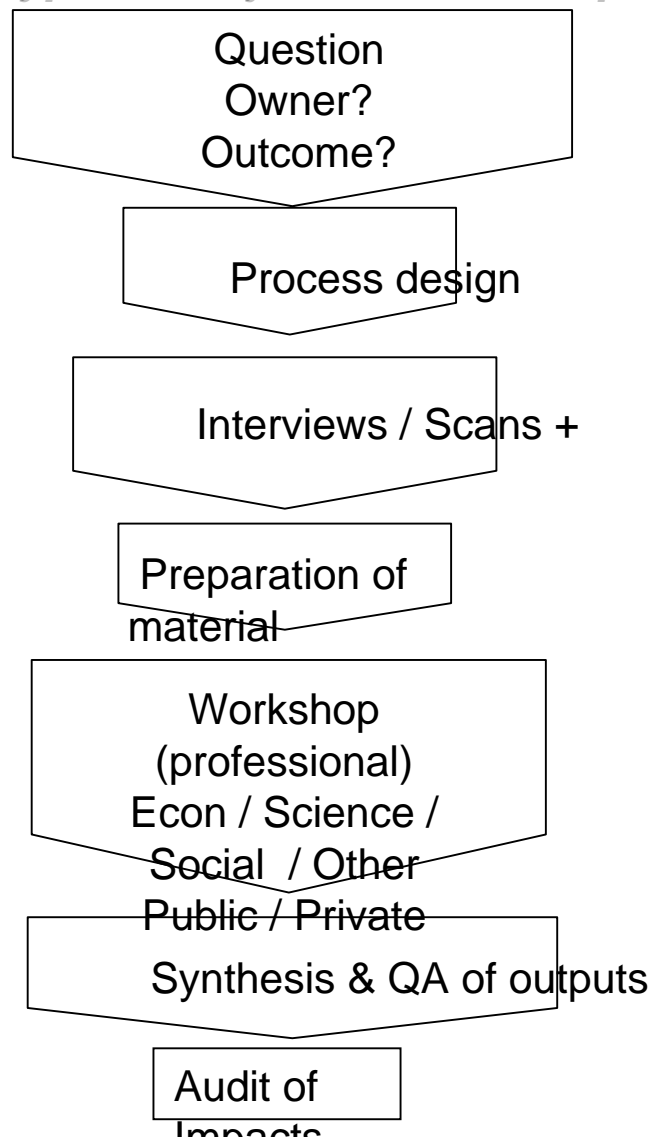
Question
Owner?
Outcome?

Process design

Interviews / Scans +

Preparation of material

Workshop
(professional)
Econ / Science /
Social / Other
Public / Private

Synthesis & QA of outputs

Audit of
Impacts